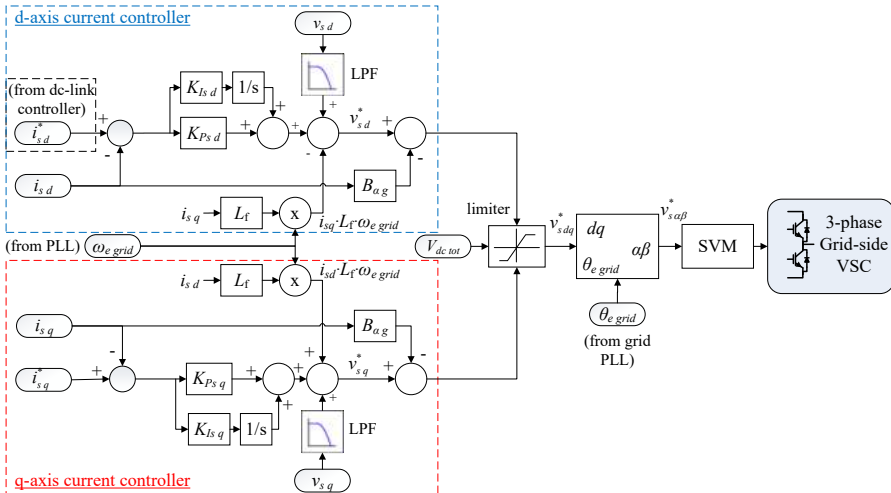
d-axis current controller

$v_{s\,d}$

LPF

(from dc-link controller)

$i^*_{s\,d}$

+

-

$K_{Is\,d}$

1/s

+

$K_{Ps\,d}$

+

+

+

+

-

$v^*_{s\,d}$

+

-

$i_{s\,d}$

$B_{a\,g}$

$i_{s\,q}$

$L_f$

x

$i_{sq}{\cdot}L_f{\cdot}\omega_{e\,grid}$

(from PLL)

$\omega_{e\,grid}$

limiter

$V_{dc\,tot}$

$v^*_{s\,dq}$

$dq$

$\alpha\beta$

$\theta_{e\,grid}$

$v^*_{s\,\alpha\beta}$

SVM

3-phase Grid-side VSC

$\theta_{e\,grid}$

(from grid PLL)

$i_{s\,d}$

$L_f$

x

$i_{sd}{\cdot}L_f{\cdot}\omega_{e\,grid}$

$i_{s\,q}$

$B_{a\,g}$

-

$i^*_{s\,q}$

+

$K_{Ps\,q}$

+

+

+

$v^*_{s\,q}$

+

-

$K_{Is\,q}$

1/s

+

+

LPF

$v_{s\,q}$

q-axis current controller